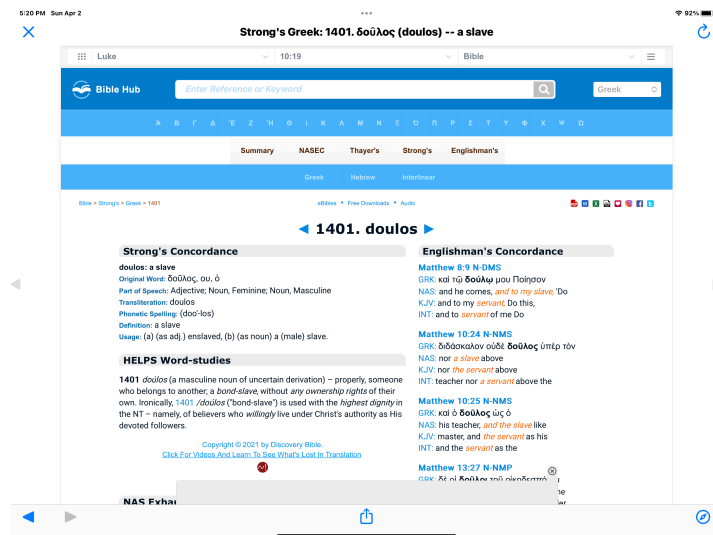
5:20 PM Sun Apr 2

92%

Strong's Greek: 1401. δοῦλος (doulos) -- a slave

Luke | 10:19 | Bible

Bible Hub

Enter Reference or Keyword

Greek

Α Β Γ Δ Ε Ζ Η Θ Ι Κ Λ Μ Ν Ξ Ο Π Ρ Σ Τ Υ Φ Χ Ψ Ω

Summary | NASEC | Thayer's | Strong's | Englishman's

Greek | Hebrew | Interlinear

Bible > Strong's > Greek > 1401

eBibles • Free Downloads • Audio

◄ 1401. doulos ►

Strong's Concordance

doulos: a slave
Original Word: δοῦλος, ου, ὁ
Part of Speech: Adjective; Noun, Feminine; Noun, Masculine
Transliteration: doulos
Phonetic Spelling: (doo'-los)
Definition: a slave
Usage: (a) (as adj.) enslaved, (b) (as noun) a (male) slave.

HELPS Word-studies

1401 doúlos (a masculine noun of uncertain derivation) – properly, someone who belongs to another; a bond-slave, without any ownership rights of their own. Ironically, 1401 /doúlos ("bond-slave") is used with the highest dignity in the NT – namely, of believers who willingly live under Christ's authority as His devoted followers.

Copyright © 2021 by Discovery Bible.
Click For Videos And Learn To See What's Lost In Translation

NAS Exha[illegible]

Englishman's Concordance

Matthew 8:9 N-DMS
GRK: καὶ τῷ δούλῳ μου Ποίησον
NAS: and he comes, and to my slave, 'Do
KJV: and to my servant, Do this,
INT: and to servant of me Do

Matthew 10:24 N-NMS
GRK: διδάσκαλον οὐδὲ δοῦλος ὑπὲρ τὸν
NAS: nor a slave above
KJV: nor the servant above
INT: teacher nor a servant above the

Matthew 10:25 N-NMS
GRK: καὶ ὁ δοῦλος ὡς ὁ
NAS: his teacher, and the slave like
KJV: master, and the servant as his
INT: and the servant as the

Matthew 13:27 N-NMP
GRK: δὲ οἱ δοῦλοι τοῦ οἰκοδεσπό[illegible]